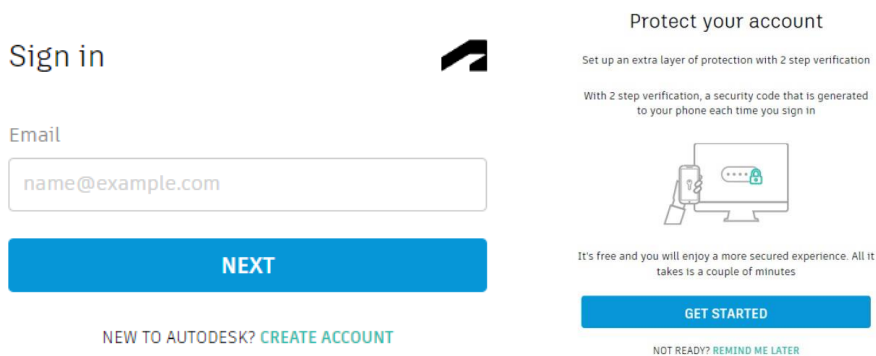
Sign in

Email

name@example.com

NEXT

NEW TO AUTODESK? CREATE ACCOUNT

Protect your account

Set up an extra layer of protection with 2 step verification

With 2 step verification, a security code that is generated to your phone each time you sign in

It's free and you will enjoy a more secured experience. All it takes is a couple of minutes

GET STARTED

NOT READY? REMIND ME LATER